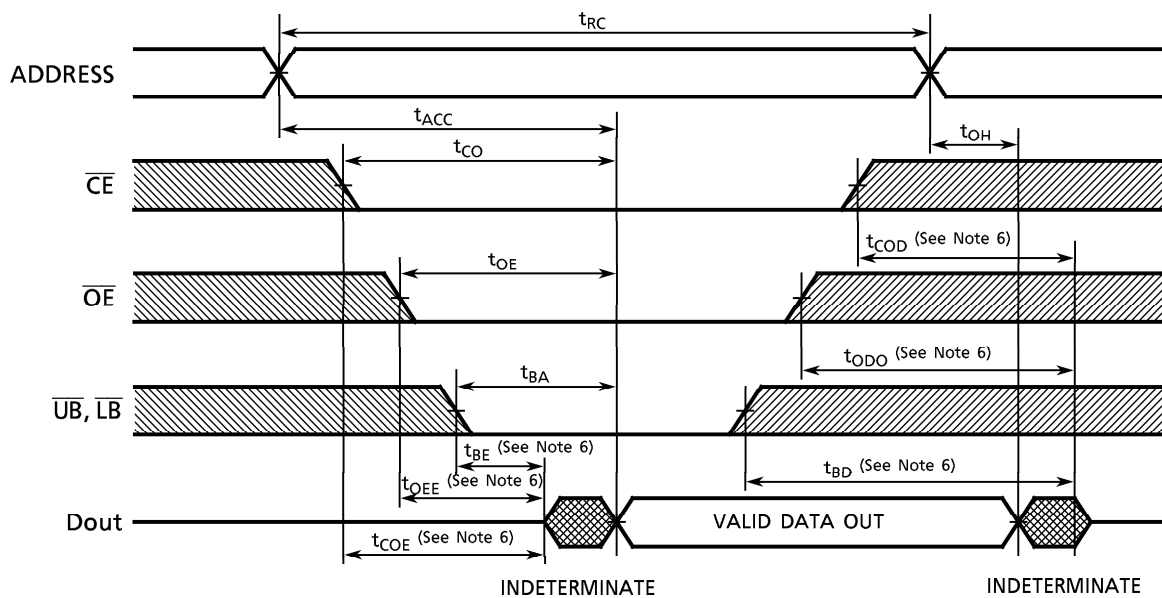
$t_{RC}$

ADDRESS

$t_{ACC}$

$t_{OH}$

$t_{CO}$

$\overline{CE}$

$t_{COD}$ (See Note 6)

$t_{OE}$

$\overline{OE}$

$t_{ODO}$ (See Note 6)

$t_{BA}$

$\overline{UB}$, $\overline{LB}$

$t_{BE}$ (See Note 6)

$t_{BD}$ (See Note 6)

$t_{OEE}$ (See Note 6)

Dout

VALID DATA OUT

$t_{COE}$ (See Note 6)

INDETERMINATE

INDETERMINATE